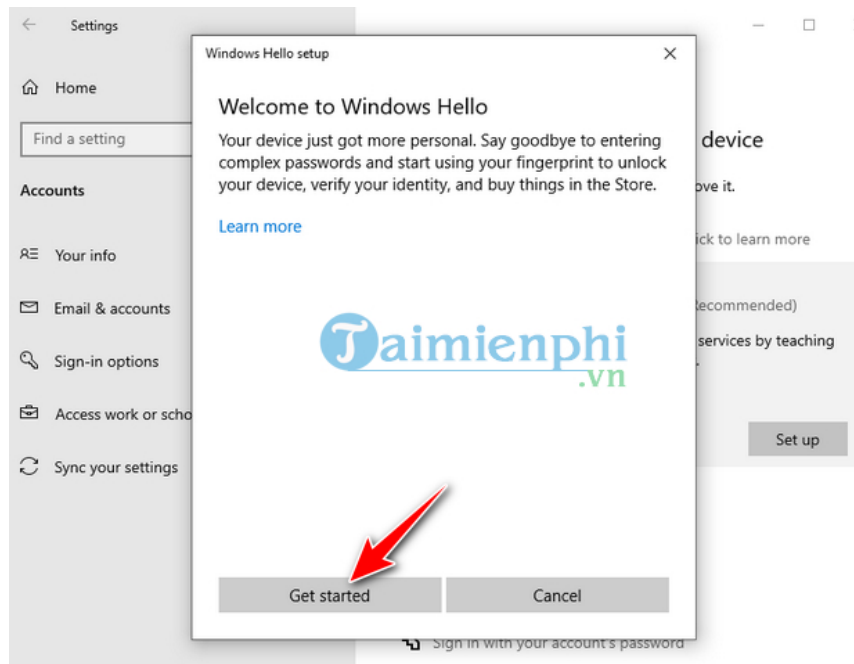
Settings

Home

Find a setting

Accounts

Your info

Email & accounts

Sign-in options

Access work or scho

Sync your settings

device

ove it.

ick to learn more

ecommended)

services by teaching

Set up

Sign in with your account's password

Windows Hello setup

Welcome to Windows Hello

Your device just got more personal. Say goodbye to entering complex passwords and start using your fingerprint to unlock your device, verify your identity, and buy things in the Store.

Learn more

Taimienphi .vn

Get started

Cancel